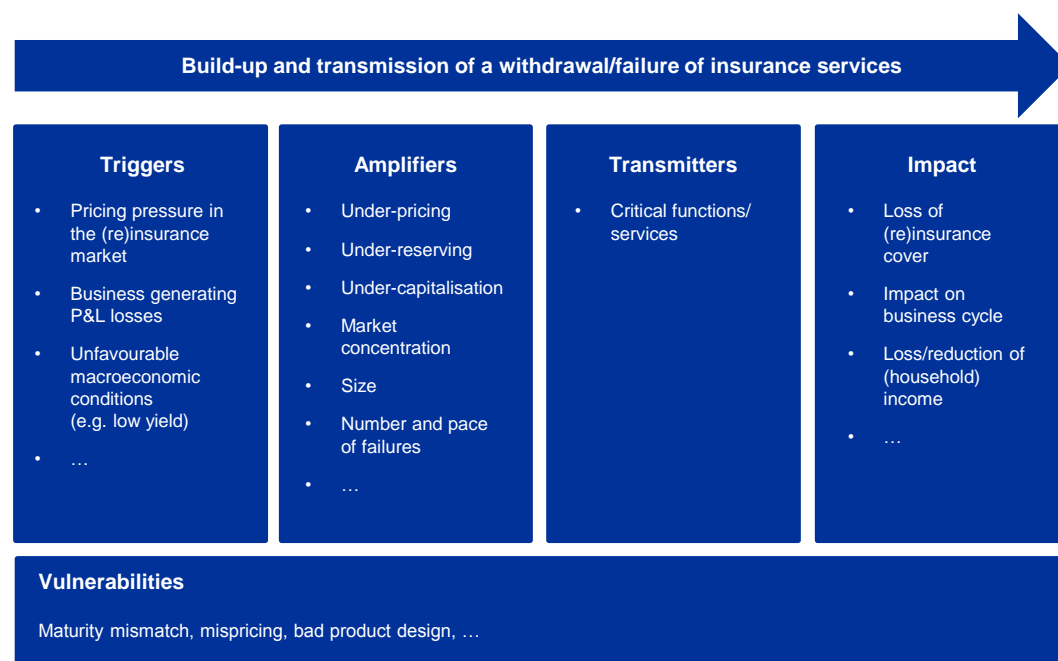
Build-up and transmission of a withdrawal/failure of insurance services

Triggers
- Pricing pressure in the (re)insurance market
- Business generating P&L losses
- Unfavourable macroeconomic conditions (e.g. low yield)
- …

Amplifiers
- Under-pricing
- Under-reserving
- Under-capitalisation
- Market concentration
- Size
- Number and pace of failures
- …

Transmitters
- Critical functions/ services

Impact
- Loss of (re)insurance cover
- Impact on business cycle
- Loss/reduction of (household) income
- …

Vulnerabilities

Maturity mismatch, mispricing, bad product design, …